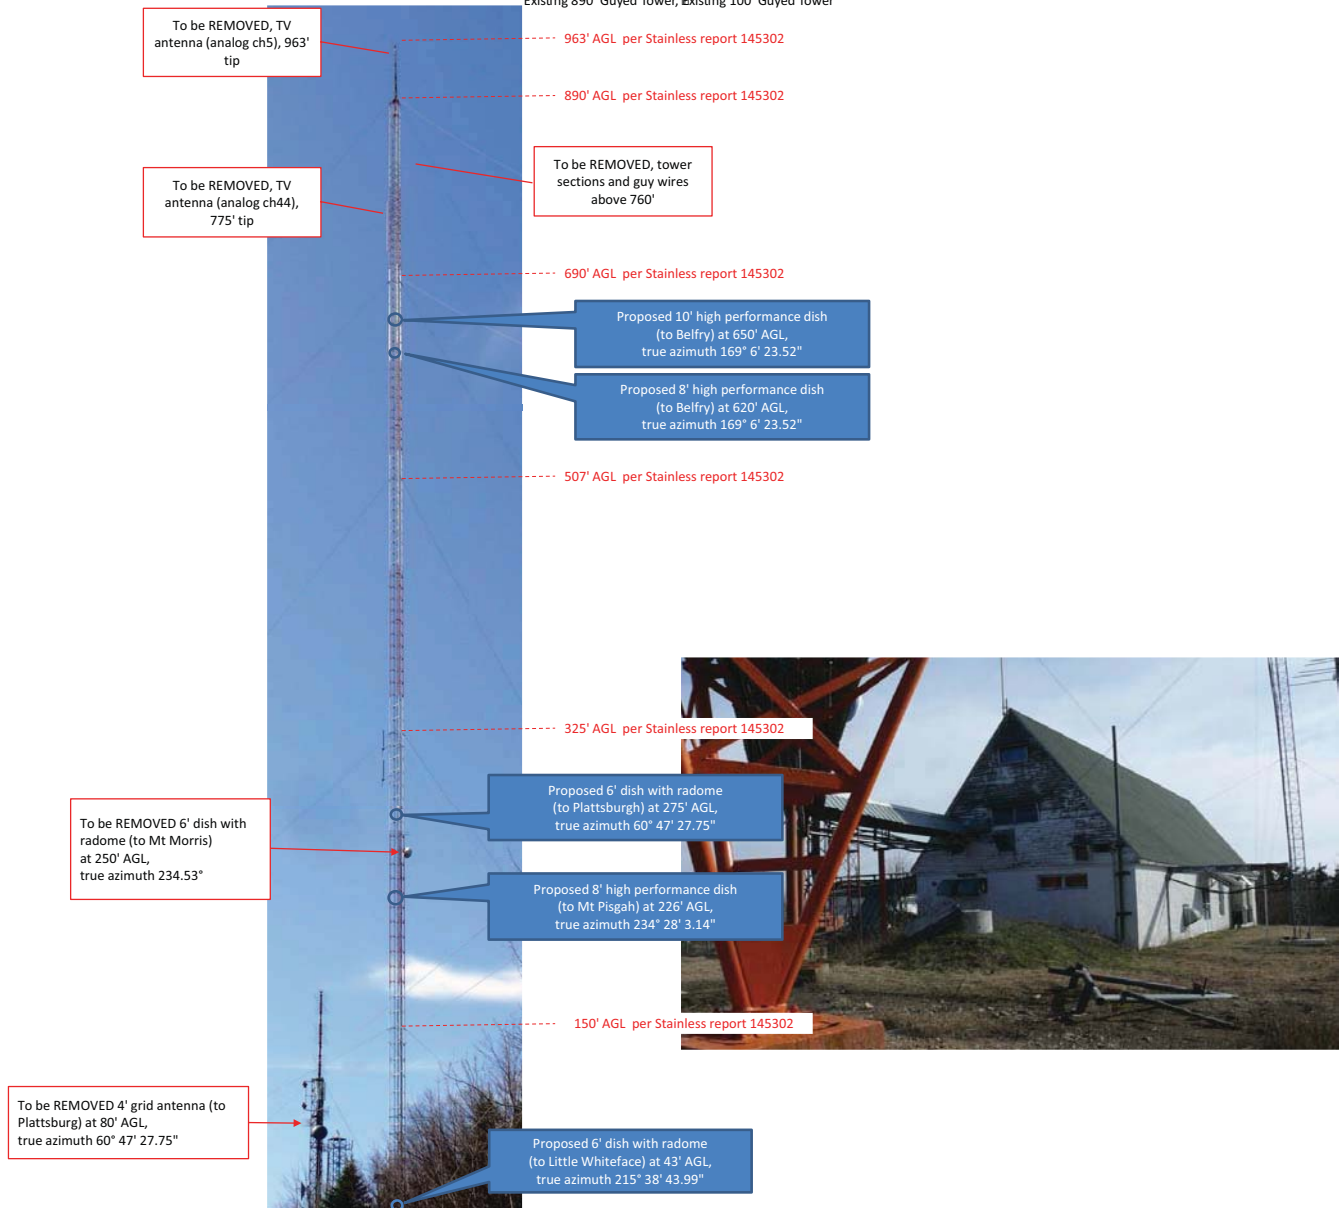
Existing 890' Guyed Tower, Existing 100' Guyed Tower

To be REMOVED, TV antenna (analog ch5), 963' tip

963' AGL per Stainless report 145302

890' AGL per Stainless report 145302

To be REMOVED, tower sections and guy wires above 760'

To be REMOVED, TV antenna (analog ch44), 775' tip

690' AGL per Stainless report 145302

Proposed 10' high performance dish (to Belfry) at 650' AGL, true azimuth 169° 6' 23.52"

Proposed 8' high performance dish (to Belfry) at 620' AGL, true azimuth 169° 6' 23.52"

507' AGL per Stainless report 145302

325' AGL per Stainless report 145302

Proposed 6' dish with radome (to Plattsburgh) at 275' AGL, true azimuth 60° 47' 27.75"

To be REMOVED 6' dish with radome (to Mt Morris) at 250' AGL, true azimuth 234.53°

Proposed 8' high performance dish (to Mt Pisgah) at 226' AGL, true azimuth 234° 28' 3.14"

150' AGL per Stainless report 145302

To be REMOVED 4' grid antenna (to Plattsburg) at 80' AGL, true azimuth 60° 47' 27.75"

Proposed 6' dish with radome (to Little Whiteface) at 43' AGL, true azimuth 215° 38' 43.99"